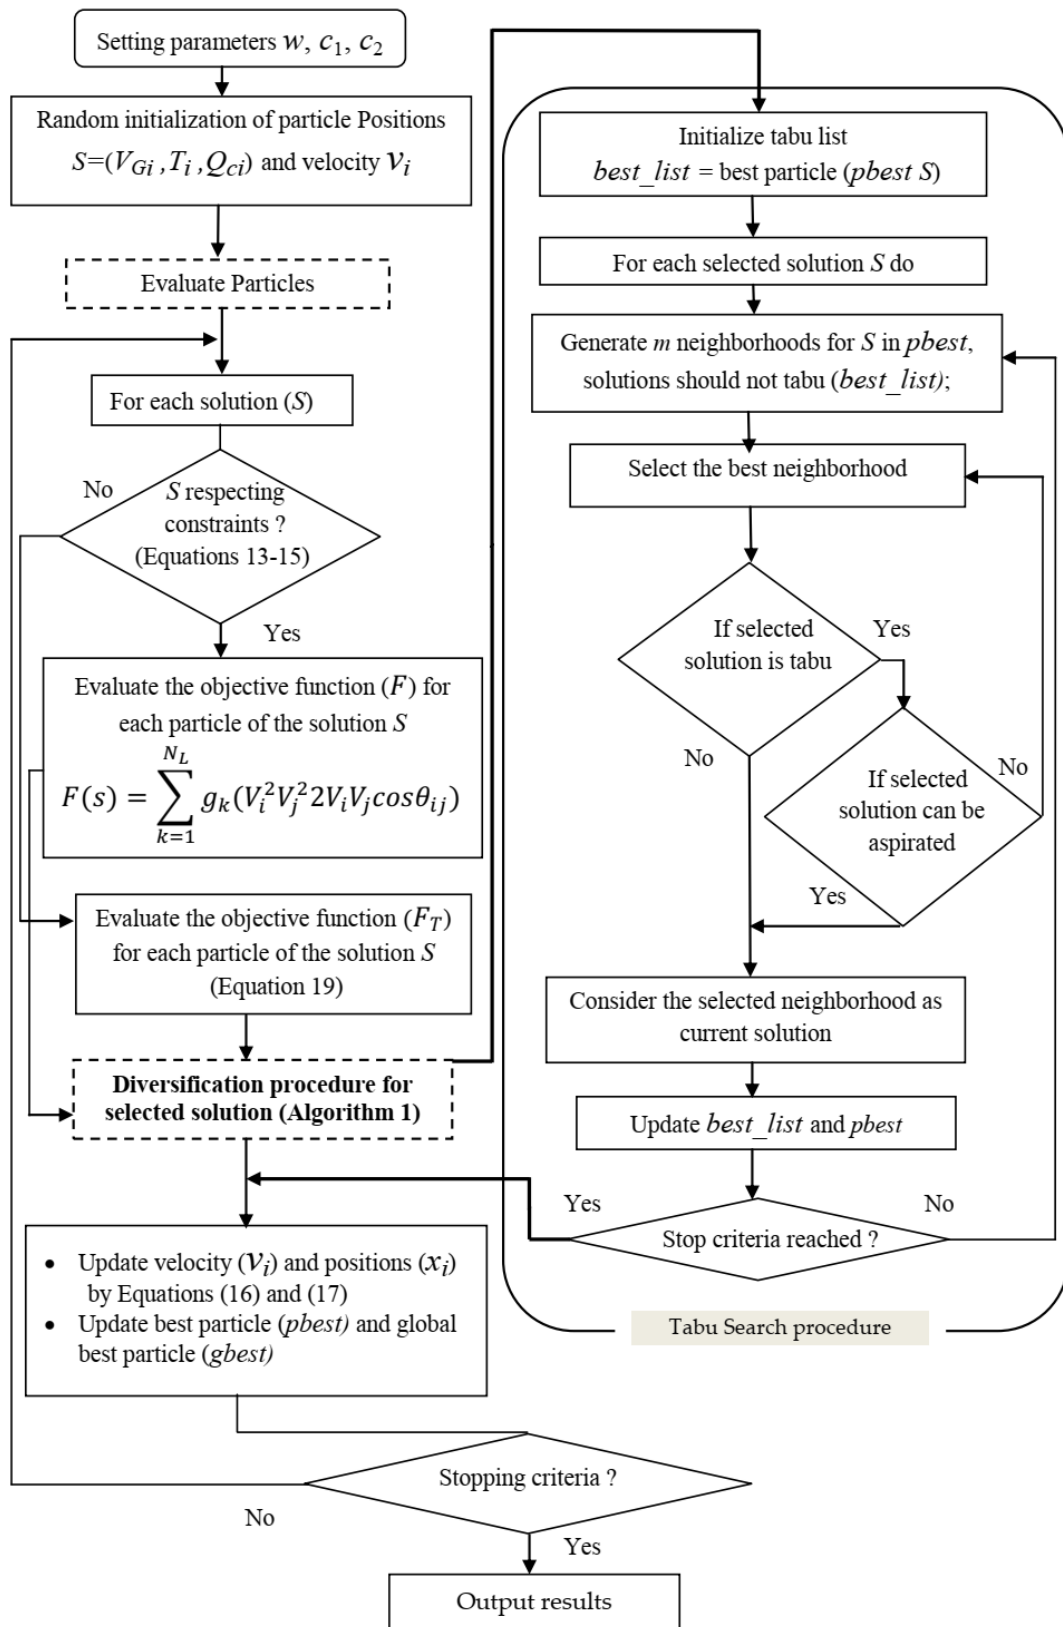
Setting parameters $w$, $c_1$, $c_2$

Random initialization of particle Positions $S$=($V_{Gi}$ ,$T_i$ ,$Q_{ci}$) and velocity $v_i$

Evaluate Particles

For each solution ($S$)

No

$S$ respecting constraints ? (Equations 13-15)

Yes

Evaluate the objective function ($F$) for each particle of the solution $S$

$F(s) = \sum_{k=1}^{N_L} g_k(V_i^2 V_j^2 2V_iV_j cos\theta_{ij})$

Evaluate the objective function ($F_T$) for each particle of the solution $S$ (Equation 19)

Diversification procedure for selected solution (Algorithm 1)

Initialize tabu list
$best\_list$ = best particle ($pbest$ $S$)

For each selected solution $S$ do

Generate $m$ neighborhoods for $S$ in $pbest$, solutions should not tabu ($best\_list$);

Select the best neighborhood

If selected solution is tabu

Yes

No

If selected solution can be aspirated

No

Yes

Consider the selected neighborhood as current solution

Update $best\_list$ and $pbest$

Yes

No

Stop criteria reached ?

Tabu Search procedure

• Update velocity ($v_i$) and positions ($x_i$) by Equations (16) and (17)
• Update best particle ($pbest$) and global best particle ($gbest$)

Stopping criteria ?

No

Yes

Output results